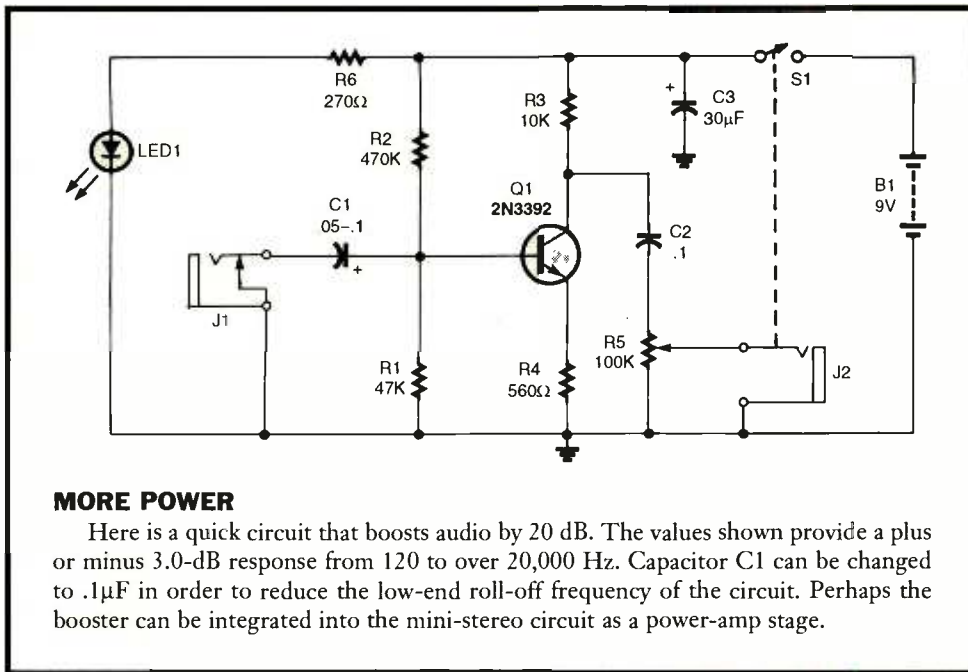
R6
270Ω

LED1

R2
470K

R3
10K

C3
30μF

S1

B1
9V

C1
05-.1

Q1
2N3392

C2
.1

J1

R5
100K

J2

R1
47K

R4
560Ω

MORE POWER

Here is a quick circuit that boosts audio by 20 dB. The values shown provide a plus or minus 3.0-dB response from 120 to over 20,000 Hz. Capacitor C1 can be changed to .1μF in order to reduce the low-end roll-off frequency of the circuit. Perhaps the booster can be integrated into the mini-stereo circuit as a power-amp stage.